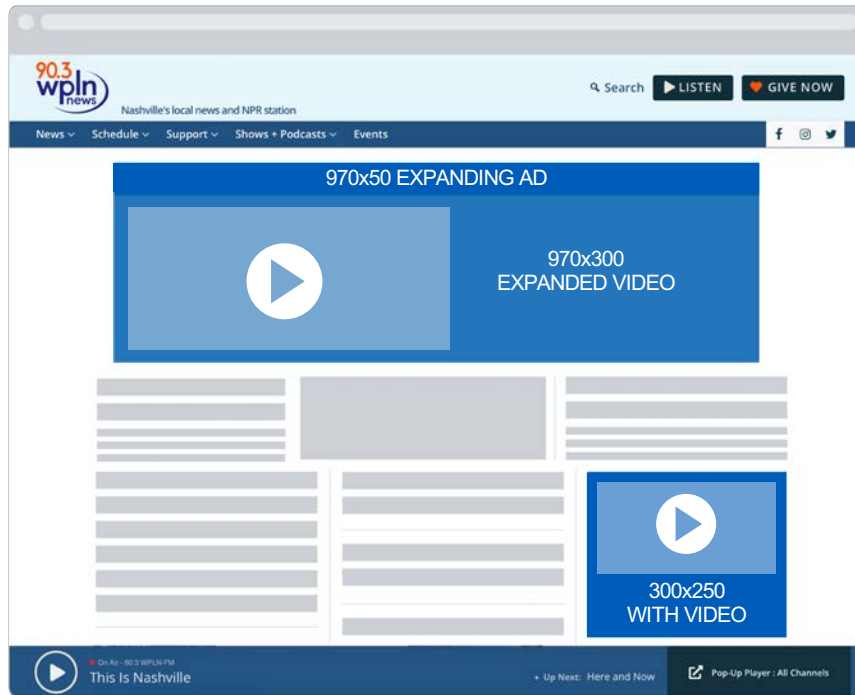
90.3 wpln news

Nashville's local news and NPR station

Search LISTEN GIVE NOW

News Schedule Support Shows + Podcasts Events

970x50 EXPANDING AD

970x300
EXPANDED VIDEO

300x250
WITH VIDEO

On Air · 90.3 WPLN-FM
This Is Nashville

Up Next: Here and Now

Pop-Up Player : All Channels